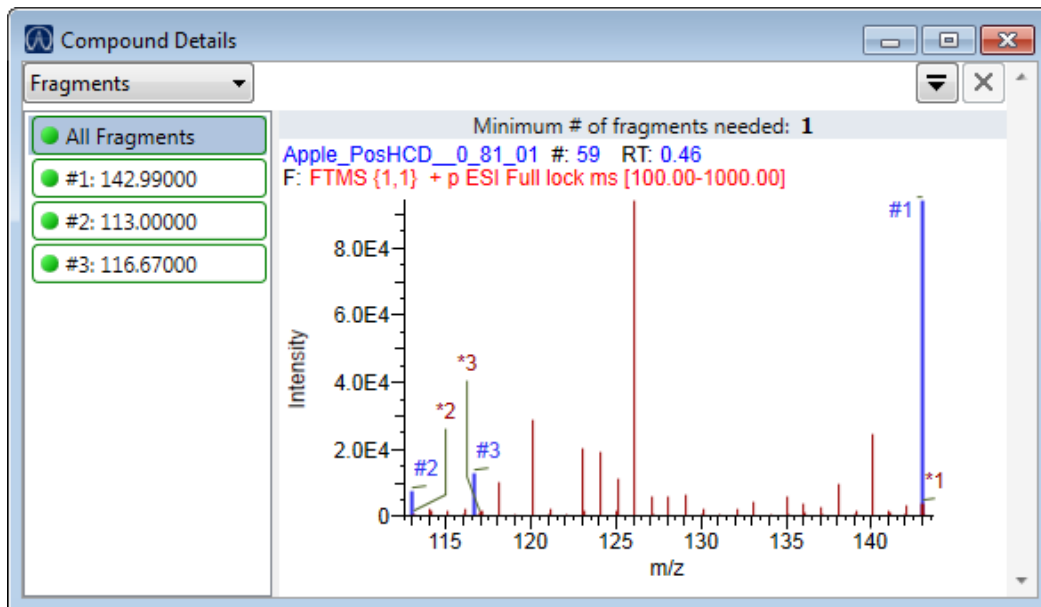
Compound Details

Fragments

All Fragments
#1: 142.99000
#2: 113.00000
#3: 116.67000

Minimum # of fragments needed: **1**

Apple_PosHCD__0_81_01 #: 59 RT: 0.46
F: FTMS {1,1} + p ESI Full lock ms [100.00-1000.00]

Intensity
8.0E4
6.0E4
4.0E4
2.0E4
0

#1
#2
#3
*1
*2
*3

115
120
125
130
135
140

m/z